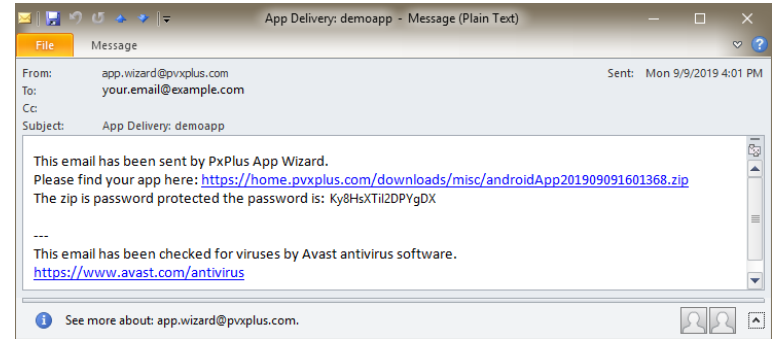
App Delivery: demoapp - Message (Plain Text)

File Message

From: app.wizard@pvxplus.com
Sent: Mon 9/9/2019 4:01 PM
To: your.email@example.com
Cc:
Subject: App Delivery: demoapp

This email has been sent by PxPlus App Wizard.
Please find your app here: https://home.pvxplus.com/downloads/misc/androidApp201909091601368.zip
The zip is password protected the password is: Ky8HsXTil2DPYgDX

---
This email has been checked for viruses by Avast antivirus software.
https://www.avast.com/antivirus

See more about: app.wizard@pvxplus.com.